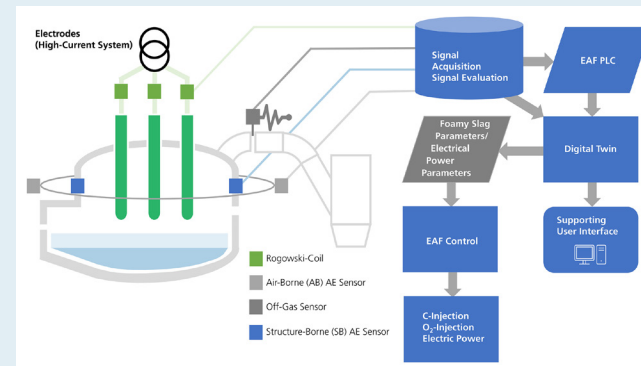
Electrodes
(High-Current System)

Signal
Acquisition
Signal Evaluation

EAF PLC

Foamy Slag
Parameters/
Electrical
Power
Parameters

Digital Twin

EAF Control

Supporting
User Interface

Rogowski-Coil

Air-Borne (AB) AE Sensor

Off-Gas Sensor

Structure-Borne (SB) AE Sensor

C-Injection
$O_2$-Injection
Electric Power